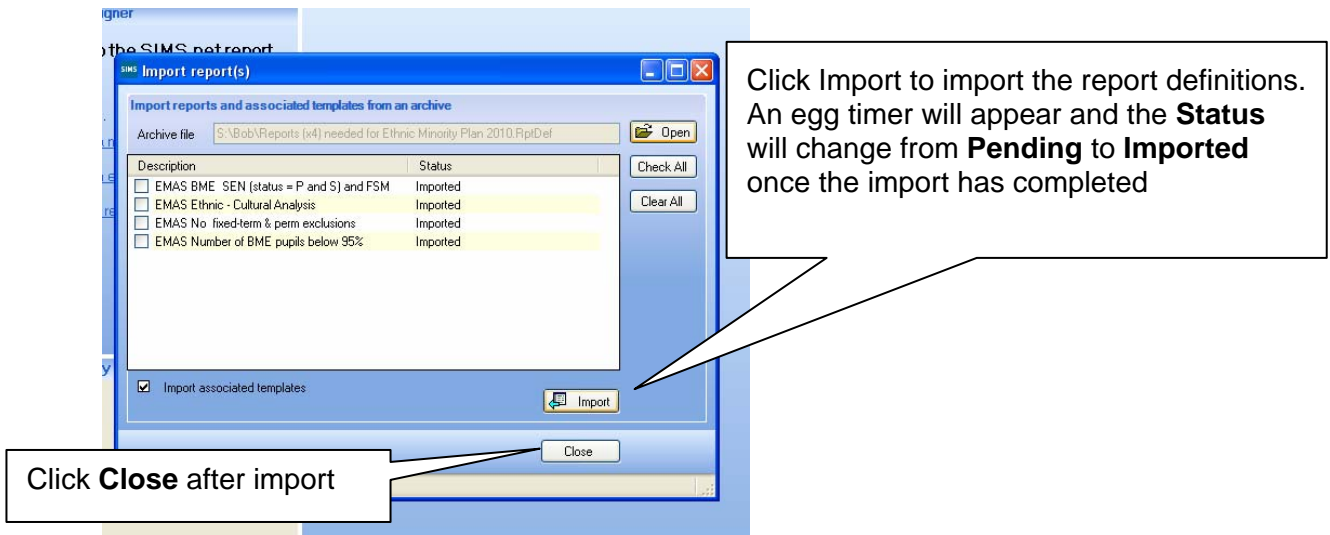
igner

the SIMS net report

SIMS Import report(s)

Import reports and associated templates from an archive

Archive file S:\Bob\Reports (x4) needed for Ethnic Minority Plan 2010.RptDef

Open

| Description | Status |
|---|---|
| EMAS BME SEN (status = P and S) and FSM | Imported |
| EMAS Ethnic - Cultural Analysis | Imported |
| EMAS No fixed-term & perm exclusions | Imported |
| EMAS Number of BME pupils below 95% | Imported |

Check All

Clear All

Import associated templates

Import

Close

Click Import to import the report definitions. An egg timer will appear and the **Status** will change from **Pending** to **Imported** once the import has completed

Click **Close** after import